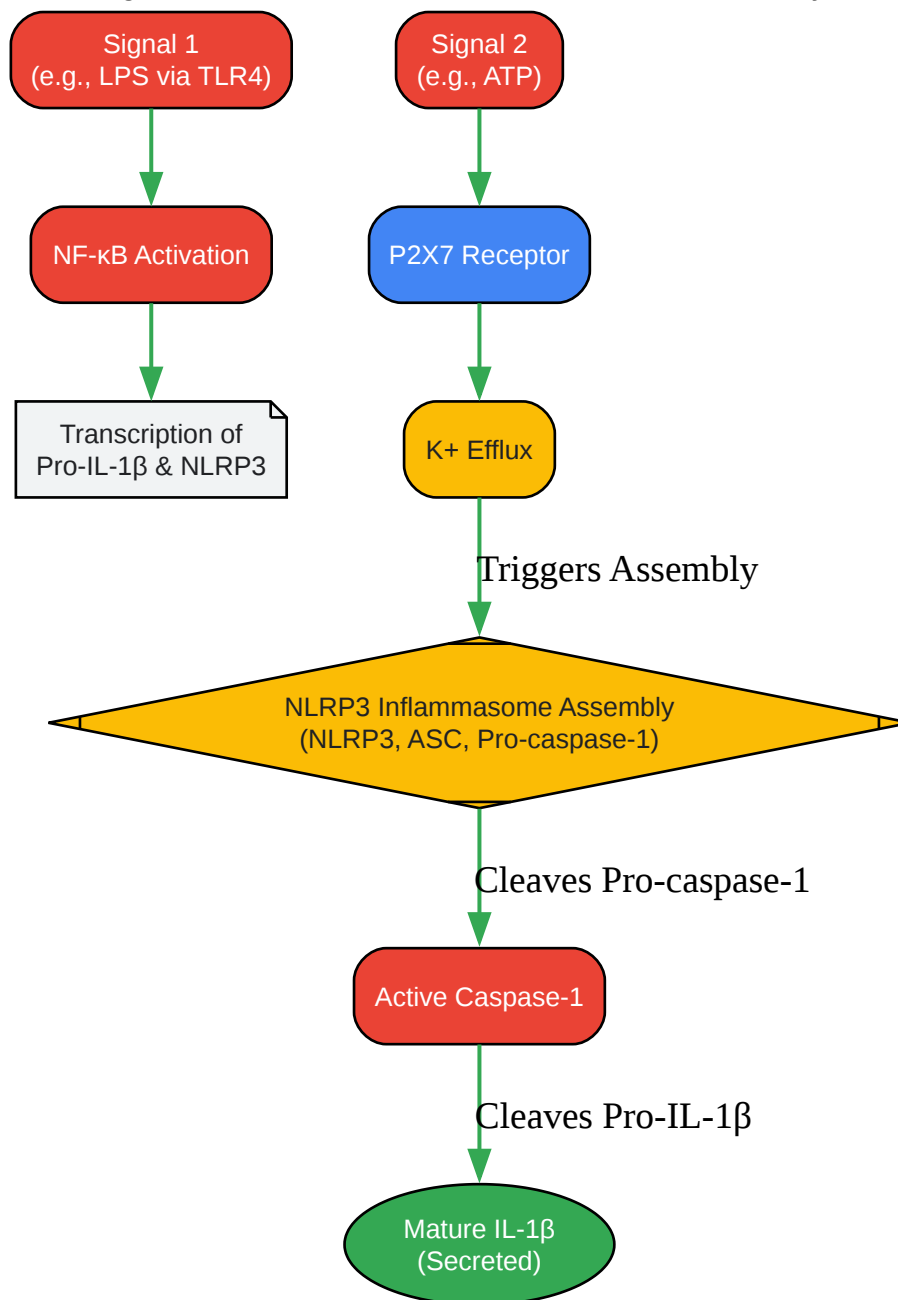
Signal 1
(e.g., LPS via TLR4)

Signal 2
(e.g., ATP)

NF-κB Activation

P2X7 Receptor

Transcription of
Pro-IL-1β & NLRP3

K+ Efflux

Triggers Assembly

NLRP3 Inflammasome Assembly
(NLRP3, ASC, Pro-caspase-1)

Cleaves Pro-caspase-1

Active Caspase-1

Cleaves Pro-IL-1β

Mature IL-1β
(Secreted)